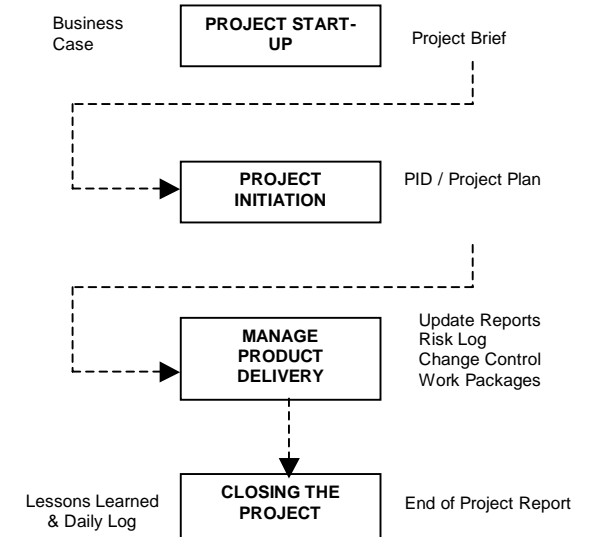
Business Case

PROJECT START-UP

Project Brief

PROJECT INITIATION

PID / Project Plan

MANAGE PRODUCT DELIVERY

Update Reports
Risk Log
Change Control
Work Packages

Lessons Learned & Daily Log

CLOSING THE PROJECT

End of Project Report